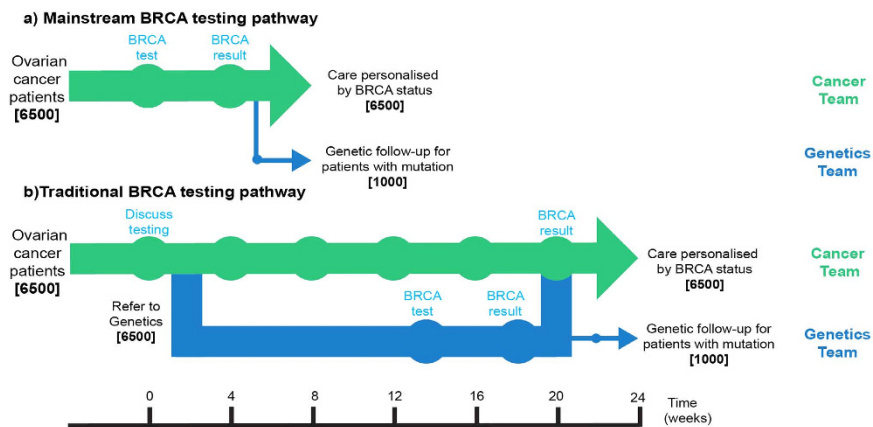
a) Mainstream BRCA testing pathway

BRCA test

BRCA result

Ovarian cancer patients [6500]

Care personalised by BRCA status [6500]

Cancer Team

Genetic follow-up for patients with mutation [1000]

Genetics Team

b)Traditional BRCA testing pathway

Discuss testing

BRCA result

Ovarian cancer patients [6500]

Care personalised by BRCA status [6500]

Cancer Team

Refer to Genetics [6500]

BRCA test

BRCA result

Genetic follow-up for patients with mutation [1000]

Genetics Team

0 4 8 12 16 20 24 Time (weeks)